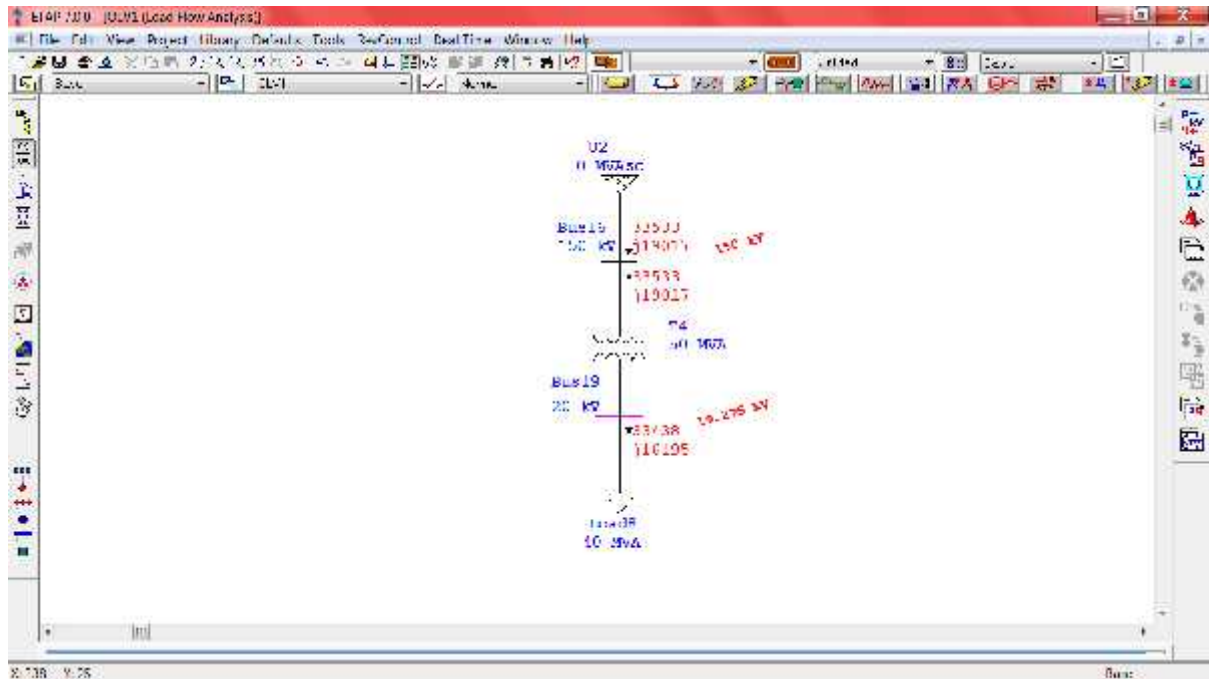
ETAP 7.0.0 - [OLV1 (Load Flow Analysis)]

File Edit View Project Library Defaults Tools RevControl Real-Time Window Help

Untitled

Base

Base

OLV1

Normal

U2
0 MVAsc

Bus15
150 kV

33533
j19027

150 kV

33533
j19017

T4
50 MVA

Bus19
20 kV

19.276 kV

33738
j16195

Load8
10 MVA

X: 738 Y: 25

Base